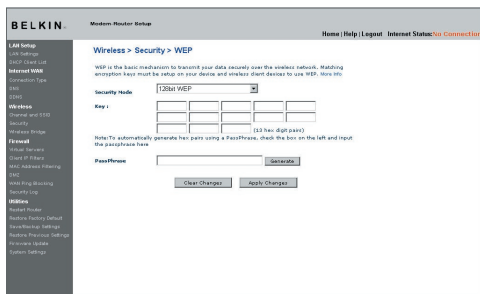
BELKIN

Modem Router Setup

Home | Help | Logout Internet Status: No Connection

LAN Setup
LAN Settings
DHCP Client List
Internet WAN
Connection Type
DNS
DDNS
Wireless
Channel and SSID
Security
Wireless Bridge
Firewall
Virtual Servers
Client IP Filters
MAC Address Filtering
DMZ
WAN Ping Blocking
Security Log
Utilities
Restart Router
Restore Factory Default
Save/Backup Settings
Restore Previous Settings
Firmware Update
System Settings

Wireless > Security > WEP

WEP is the basic mechanism to transmit your data securely over the wireless network. Matching encryption keys must be setup on your device and wireless client devices to use WEP. More Info

Security Mode 128bit WEP

Key : (13 hex digit pairs)

Note:To automatically generate hex pairs using a PassPhrase, check the box on the left and input the passphrase here

PassPhrase Generate

Clear Changes Apply Changes